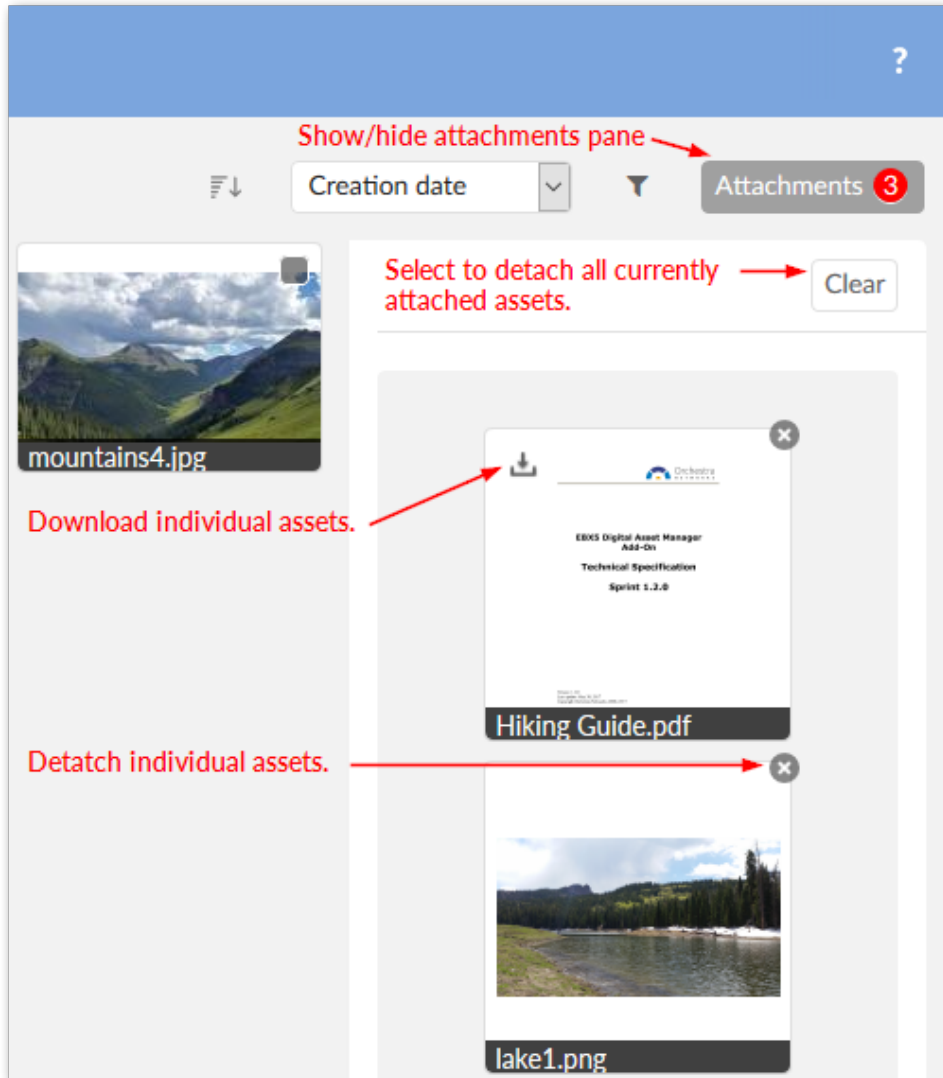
?

Show/hide attachments pane

Creation date

Attachments 3

Select to detach all currently attached assets.

Clear

mountains4.jpg

Download individual assets.

Orchestra

EBIXS Digital Asset Manager Add-On

Technical Specification

Sprint 1.2.0

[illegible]

Hiking Guide.pdf

Detatch individual assets.

lake1.png